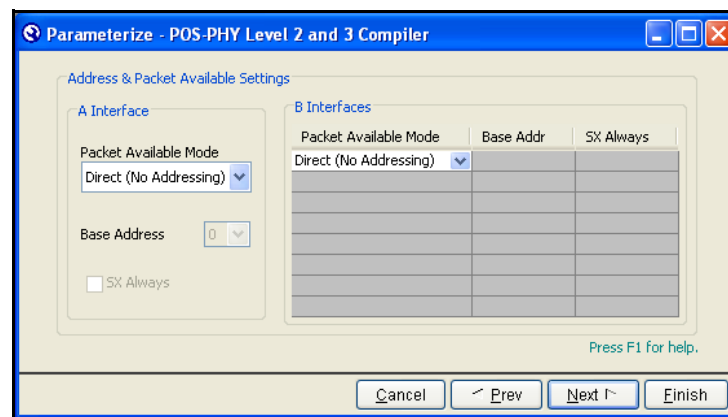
Parameterize - POS-PHY Level 2 and 3 Compiler

Address & Packet Available Settings

A Interface

Packet Available Mode

Direct (No Addressing)

Base Address 0

SX Always

B Interfaces

| Packet Available Mode | Base Addr | SX Always |
|---|---|---|
| Direct (No Addressing) | | |
| | | |
| | | |
| | | |
| | | |
| | | |
| | | |
| | | |

Press F1 for help.

Cancel Prev Next Finish